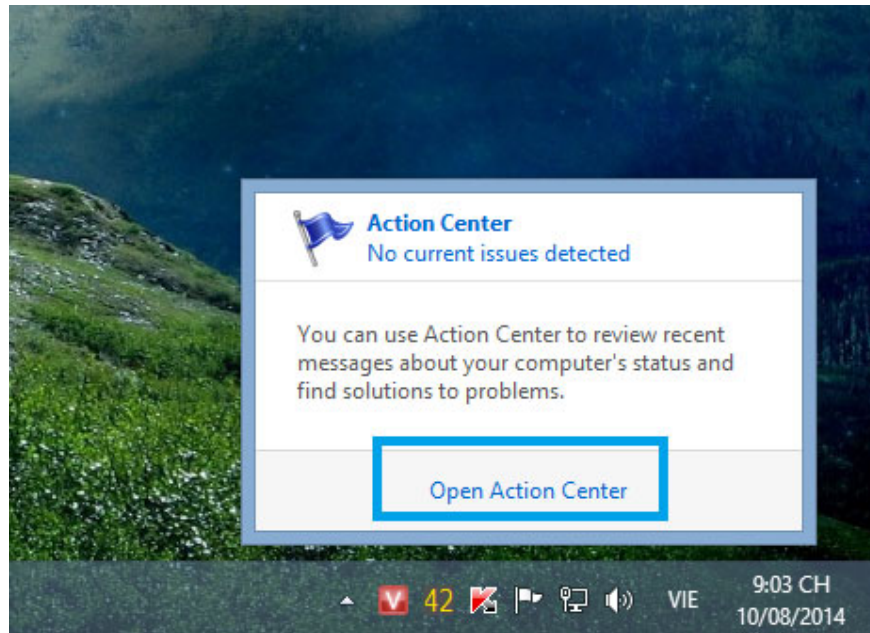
Action Center
No current issues detected

You can use Action Center to review recent messages about your computer's status and find solutions to problems.

Open Action Center

42 VIE 9:03 CH 10/08/2014